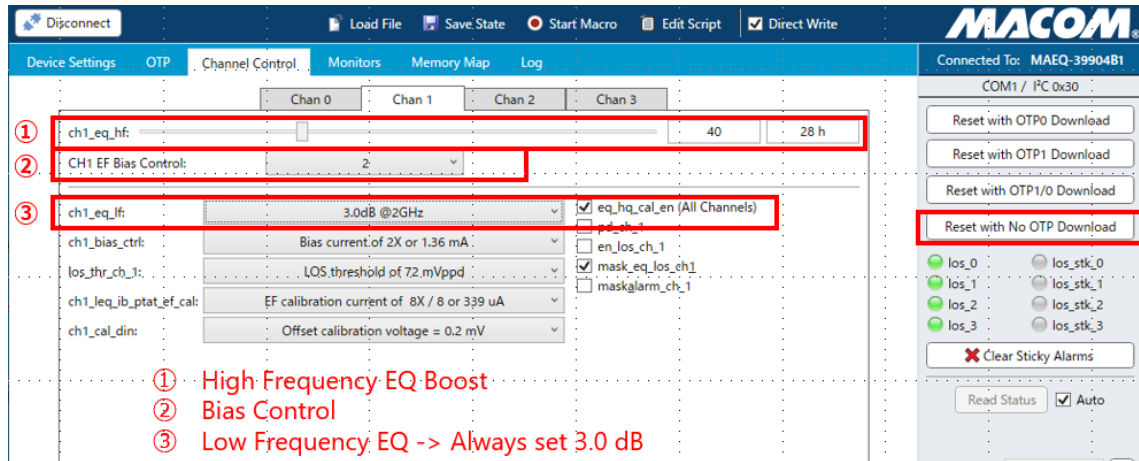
Disconnect
Load File
Save State
Start Macro
Edit Script
Direct Write
MACOM
Device Settings
OTP
Channel Control
Monitors
Memory Map
Log
Connected To: MAEQ-39904B1
COM1 / I²C 0x30
Chan 0
Chan 1
Chan 2
Chan 3
①
ch1_eq_hf:
40
28 h
②
CH1 EF Bias Control:
2
③
ch1_eq_lf:
3.0dB @2GHz
ch1_bias_ctrl:
Bias current of 2X or 1.36 mA
los_thr_ch_1:
LOS threshold of 72 mVppd
ch1_leq_ib_ptat_ef_cal:
EF calibration current of 8X / 8 or 339 uA
ch1_cal_din:
Offset calibration voltage = 0.2 mV
eq_hq_cal_en (All Channels)
pd_ch_1
en_los_ch_1
mask_eq_los_ch1
maskalarm_ch_1
Reset with OTP0 Download
Reset with OTP1 Download
Reset with OTP1/0 Download
Reset with No OTP Download
los_0
los_stk_0
los_1
los_stk_1
los_2
los_stk_2
los_3
los_stk_3
Clear Sticky Alarms
Read Status
Auto
① High Frequency EQ Boost
② Bias Control
③ Low Frequency EQ -> Always set 3.0 dB